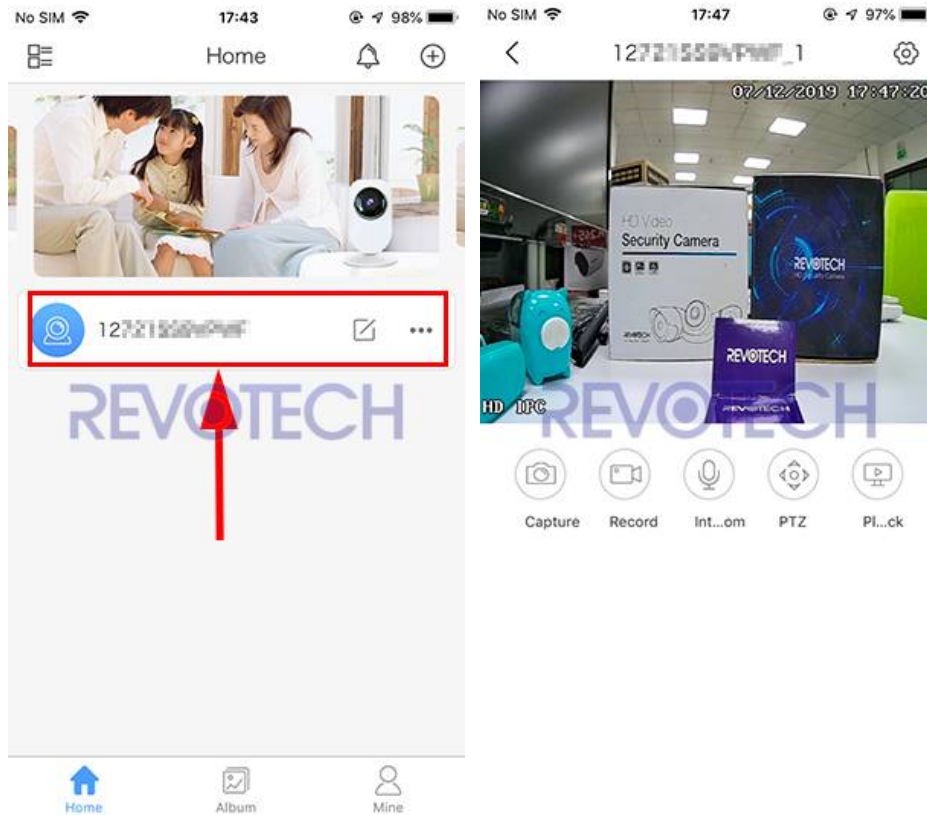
No SIM 17:43 98%

Home

12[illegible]

REVOTECH

Home Album Mine

No SIM 17:47 97%

12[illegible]_1

07/12/2019 17:47:20

HD Video Security Camera

REVOTECH

REVOTECH

REVOTECH

HD IPC

REVOTECH

Capture Record Int...om PTZ Pl...ck